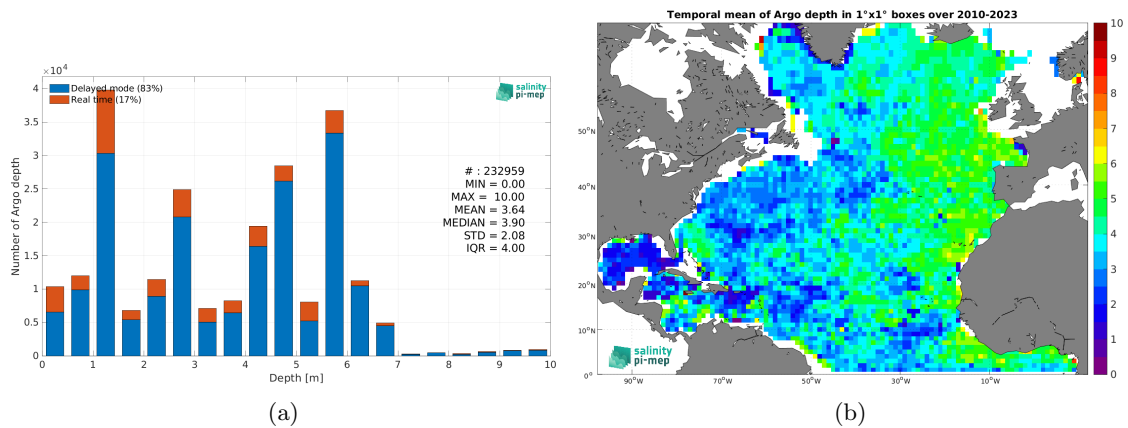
$\times 10^4$

Delayed mode (83%)
Real time (17%)

salinity pi-mep

# : 232959
MIN = 0.00
MAX = 10.00
MEAN = 3.64
MEDIAN = 3.90
STD = 2.08
IQR = 4.00

Number of Argo depth

4
3.5
3
2.5
2
1.5
1
0.5
0

0 1 2 3 4 5 6 7 8 9 10

Depth [m]

(a)

Temporal mean of Argo depth in 1°x1° boxes over 2010-2023

50°N
40°N
30°N
20°N
10°N
0°

90°W 70°W 50°W 30°W 10°W

salinity pi-mep

10
9
8
7
6
5
4
3
2
1
0

(b)